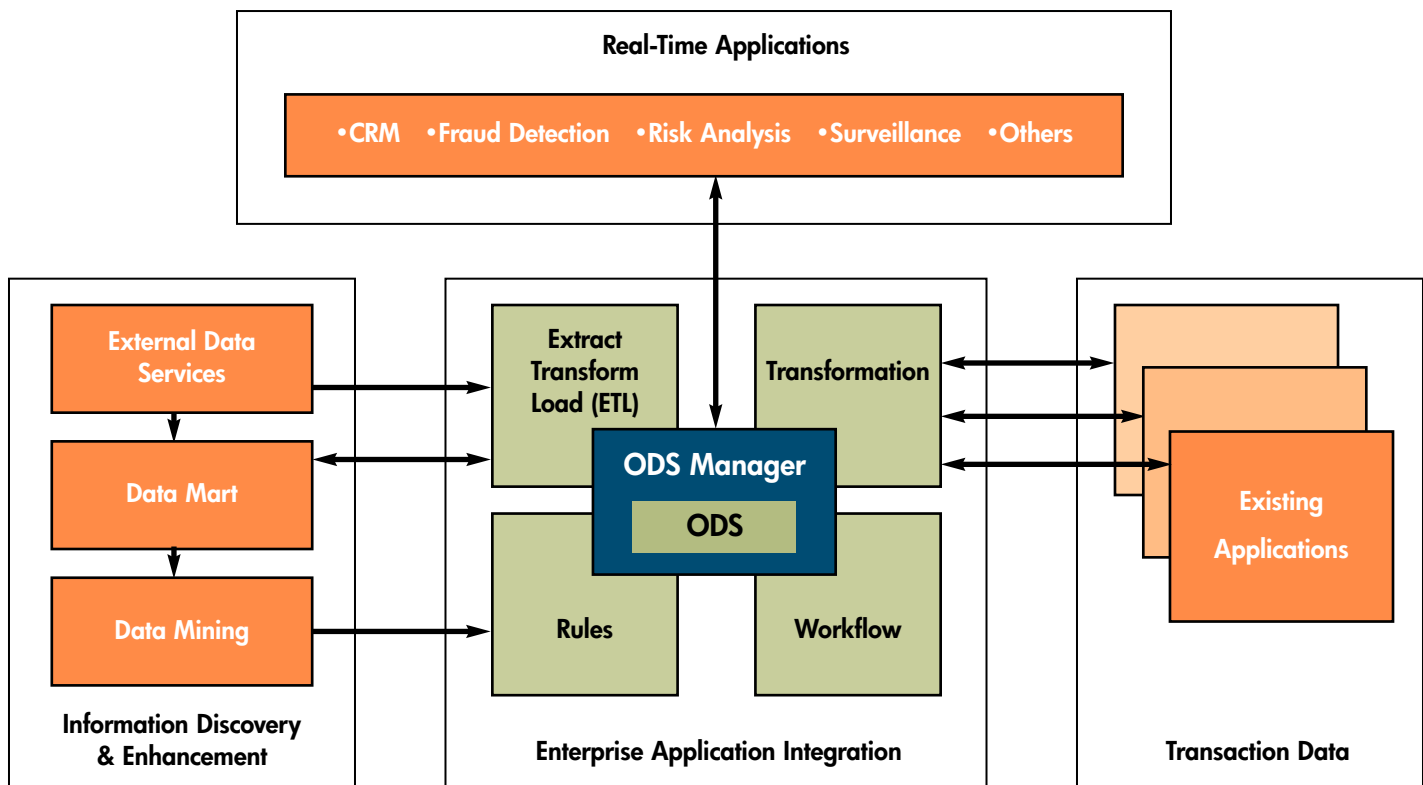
Real-Time Applications

•CRM •Fraud Detection •Risk Analysis •Surveillance •Others

External Data Services

Data Mart

Data Mining

Information Discovery & Enhancement

Extract Transform Load (ETL)

Transformation

ODS Manager

ODS

Rules

Workflow

Enterprise Application Integration

Existing Applications

Transaction Data